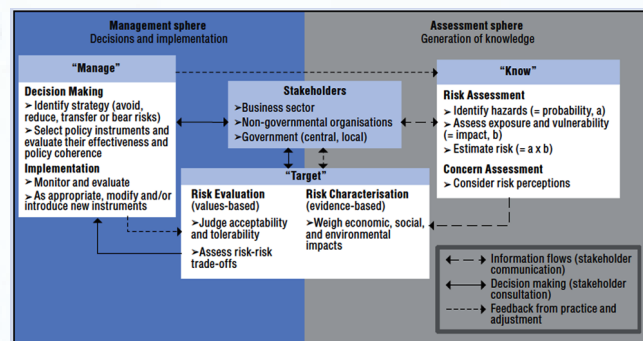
Management sphere
Decisions and implementation

Assessment sphere
Generation of knowledge

"Manage"

Decision Making
➢Identify strategy (avoid, reduce, transfer or bear risks)
➢Select policy instruments and evaluate their effectiveness and policy coherence

Implementation
➢Monitor and evaluate
➢As appropriate, modify and/or introduce new instruments

Stakeholders
➢Business sector
➢Non-governmental organisations
➢Government (central, local)

"Know"

Risk Assessment
➢Identify hazards (= probability, a)
➢Assess exposure and vulnerability (= impact, b)
➢Estimate risk (= a x b)

Concern Assessment
➢Consider risk perceptions

"Target"

Risk Evaluation
(values-based)
➢Judge acceptability and tolerability
➢Assess risk-risk trade-offs

Risk Characterisation
(evidence-based)
➢Weigh economic, social, and environmental impacts

Information flows (stakeholder communication)
Decision making (stakeholder consultation)
Feedback from practice and adjustment